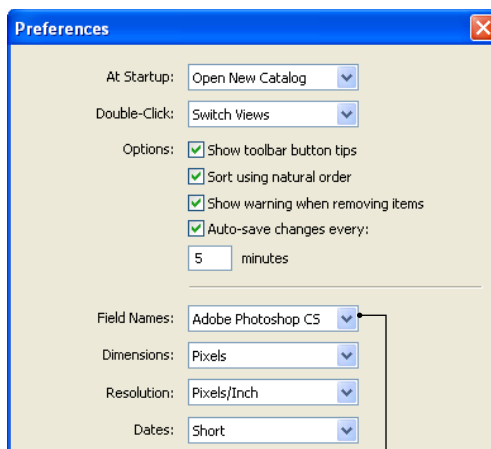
Preferences

At Startup: Open New Catalog

Double-Click: Switch Views

Options: Show toolbar button tips

Sort using natural order

Show warning when removing items

Auto-save changes every:

5 minutes

Field Names: Adobe Photoshop CS

Dimensions: Pixels

Resolution: Pixels/Inch

Dates: Short